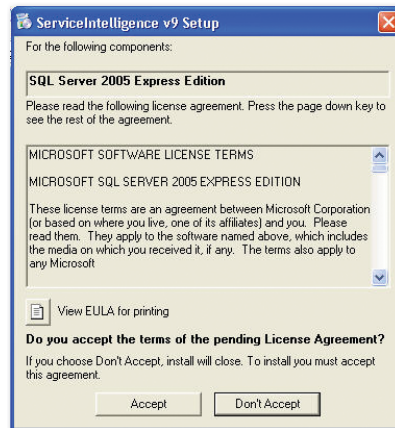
ServiceIntelligence v9 Setup

For the following components:

SQL Server 2005 Express Edition

Please read the following license agreement. Press the page down key to see the rest of the agreement.

MICROSOFT SOFTWARE LICENSE TERMS

MICROSOFT SQL SERVER 2005 EXPRESS EDITION

These license terms are an agreement between Microsoft Corporation (or based on where you live, one of its affiliates) and you. Please read them. They apply to the software named above, which includes the media on which you received it, if any. The terms also apply to any Microsoft

View EULA for printing

Do you accept the terms of the pending License Agreement?

If you choose Don't Accept, install will close. To install you must accept this agreement.

Accept

Don't Accept